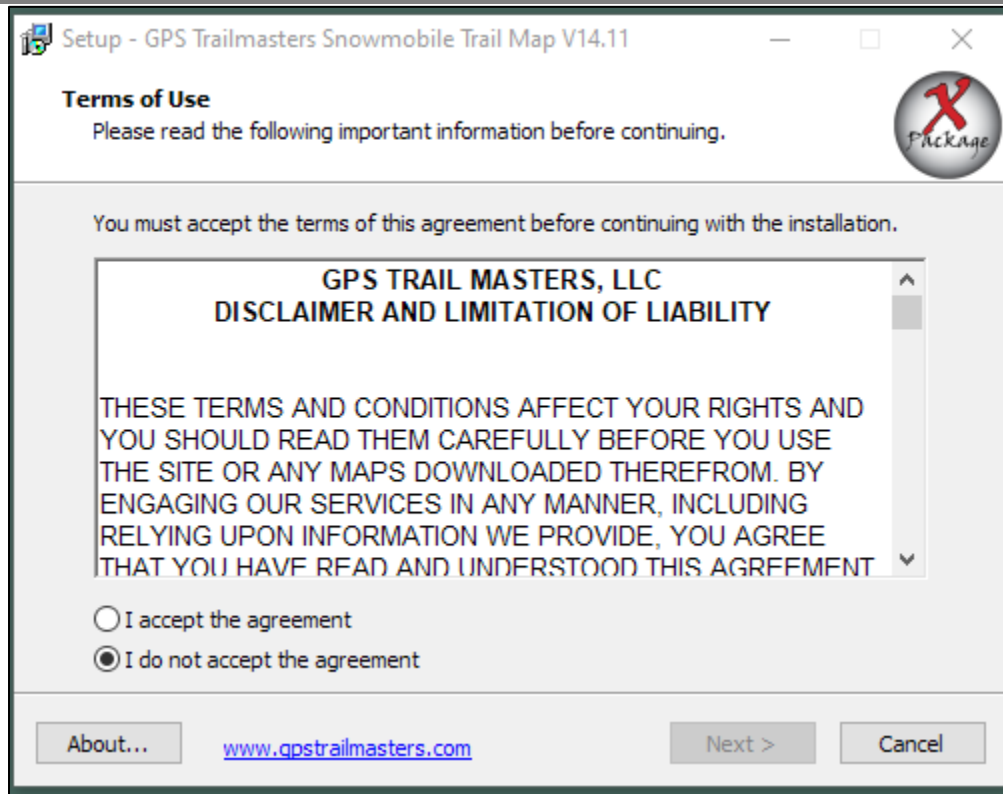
Setup - GPS Trailmasters Snowmobile Trail Map V14.11

Terms of Use
Please read the following important information before continuing.

X Package

You must accept the terms of this agreement before continuing with the installation.

GPS TRAIL MASTERS, LLC
DISCLAIMER AND LIMITATION OF LIABILITY

THESE TERMS AND CONDITIONS AFFECT YOUR RIGHTS AND YOU SHOULD READ THEM CAREFULLY BEFORE YOU USE THE SITE OR ANY MAPS DOWNLOADED THEREFROM. BY ENGAGING OUR SERVICES IN ANY MANNER, INCLUDING RELYING UPON INFORMATION WE PROVIDE, YOU AGREE THAT YOU HAVE READ AND UNDERSTOOD THIS AGREEMENT

I accept the agreement

I do not accept the agreement

About...

www.gpstrailmasters.com

Next >

Cancel